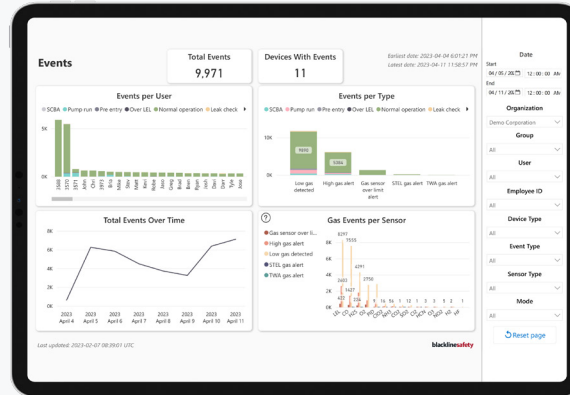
Events

Total Events
9,971

Devices With Events
11

Earliest date: 2023-04-04 6:01:21 PM
Latest date: 2023-04-11 11:58:57 PM

Events per User
SCBA Pump run Pre entry Over LEL Normal operation Leak check

5K
0K

Events per Type
SCBA Pump run Pre entry Over LEL Normal operation Leak check

10K
5K
0K

9890
5086

Low gas detected
High gas alert
Gas sensor over limit alert
STEL gas alert
TWA gas alert

Total Events Over Time

8K
6K
4K
2K
0K

2023 April 4
2023 April 5
2023 April 6
2023 April 7
2023 April 8
2023 April 9
2023 April 10
2023 April 11

Gas Events per Sensor
Gas sensor over li...
High gas alert
Low gas detected
STEL gas alert
TWA gas alert

8297
5555
4291
2433
1607
2756

Last updated: 2023-02-07 08:39:01 UTC

blacklinesafety

Date
Start
04 / 05 / 20 12 : 00 : 00 AM
End
04 / 12 / 20 12 : 00 : 00 AM

Organization
Demo Corporation

Group
All

User
All

Employee ID
All

Device Type
All

Event Type
All

Sensor Type
All

Mode
All

Reset page